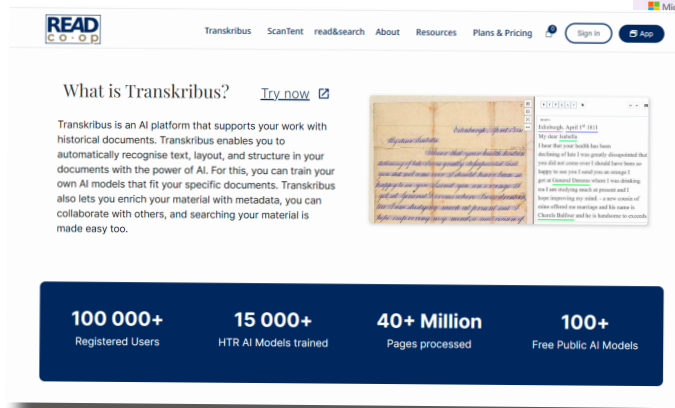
READ co·op

Transkribus ScanTent read&search About Resources Plans & Pricing 0 Sign in App

Mi

What is Transkribus? Try now

Transkribus is an AI platform that supports your work with historical documents. Transkribus enables you to automatically recognise text, layout, and structure in your documents with the power of AI. For this, you can train your own AI models that fit your specific documents. Transkribus also lets you enrich your material with metadata, you can collaborate with others, and searching your material is made easy too.

Edinburgh, April 1st 1811
My dear Isabella
I hear that your health has been
declining of late I was greatly disappointed that
you did not come over I should have been so
happy to see you I send you an orange I
got at General Dennas where I was drinking
tea I am studying much at present and I
hope improving my mind - a new cousin of
mine offered me marriage and his name is
Charls Balfour and he is handsome to exceeds

100 000+
Registered Users

15 000+
HTR AI Models trained

40+ Million
Pages processed

100+
Free Public AI Models